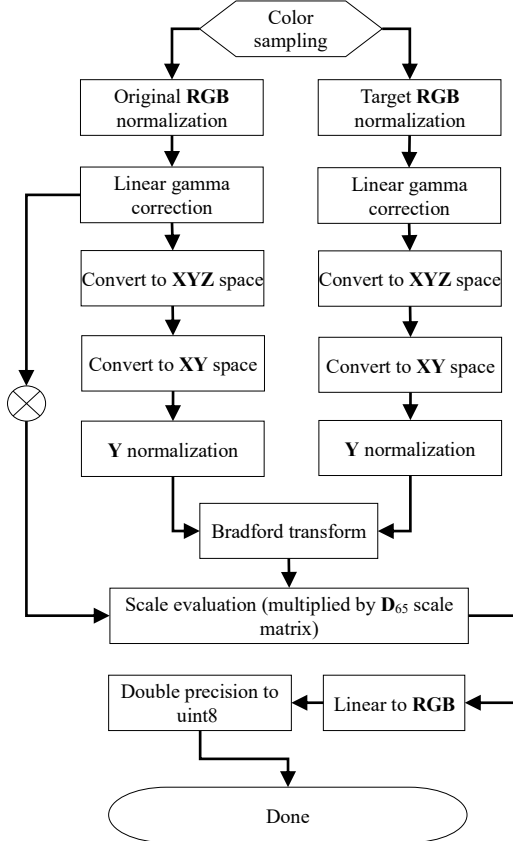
Color sampling

Original **RGB** normalization

Target **RGB** normalization

Linear gamma correction

Linear gamma correction

Convert to **XYZ** space

Convert to **XYZ** space

Convert to **XY** space

Convert to **XY** space

**Y** normalization

**Y** normalization

Bradford transform

Scale evaluation (multiplied by $\mathbf{D}_{65}$ scale matrix)

Double precision to uint8

Linear to **RGB**

Done